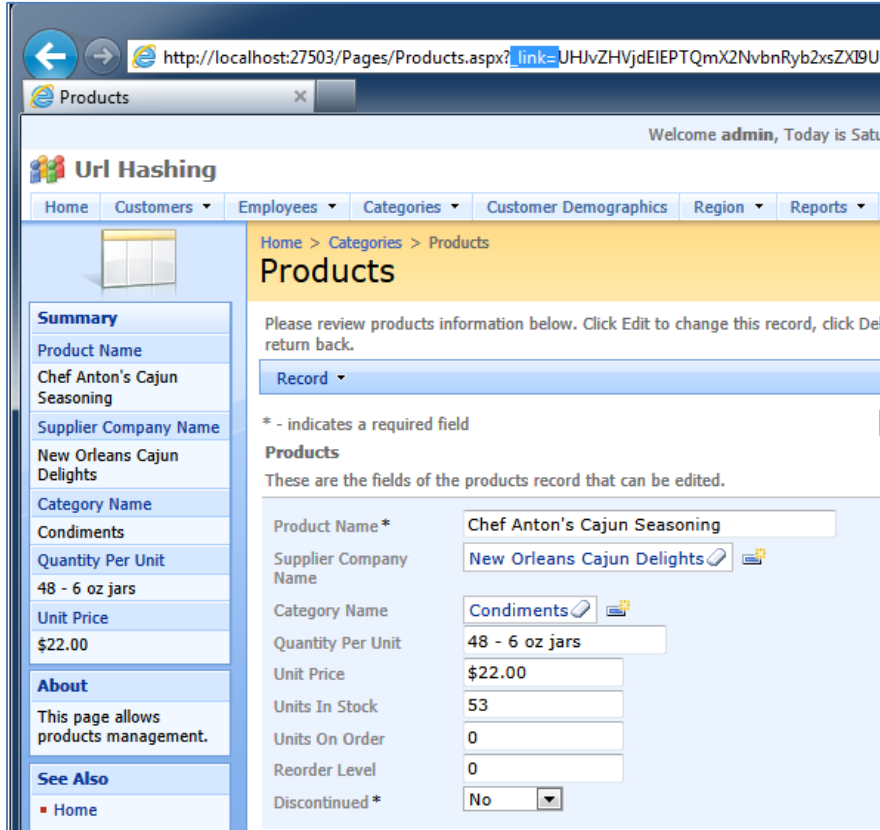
http://localhost:27503/Pages/Products.aspx?_link=UHJvZHVjdElEPTQmX2NvbnRyb2xsZXI9U

Products

Welcome **admin**, Today is Satu

Url Hashing

Home | Customers ▾ | Employees ▾ | Categories ▾ | Customer Demographics | Region ▾ | Reports ▾

Home > Categories > Products

Products

Summary

Product Name

Chef Anton's Cajun Seasoning

Supplier Company Name

New Orleans Cajun Delights

Category Name

Condiments

Quantity Per Unit

48 - 6 oz jars

Unit Price

$22.00

About

This page allows products management.

See Also

▪ Home

Please review products information below. Click Edit to change this record, click Del return back.

Record ▾

* - indicates a required field

Products

These are the fields of the products record that can be edited.

Product Name* Chef Anton's Cajun Seasoning

Supplier Company Name New Orleans Cajun Delights

Category Name Condiments

Quantity Per Unit 48 - 6 oz jars

Unit Price $22.00

Units In Stock 53

Units On Order 0

Reorder Level 0

Discontinued* No